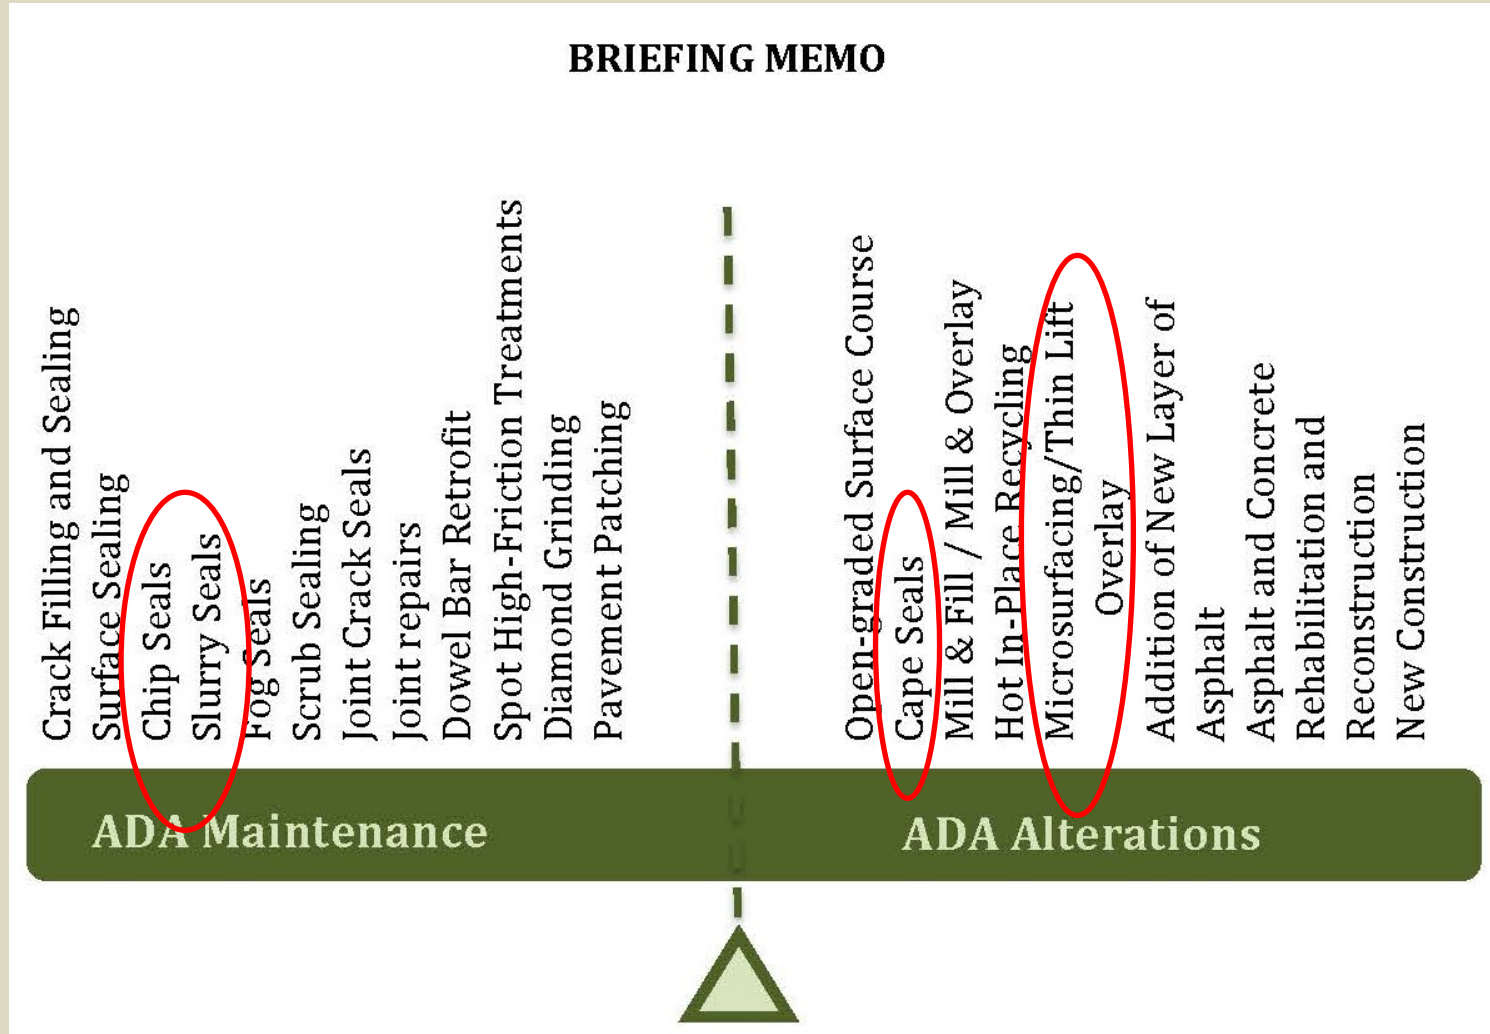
BRIEFING MEMO

Crack Filling and Sealing
Surface Sealing
Chip Seals
Slurry Seals
Fog Seals
Scrub Sealing
Joint Crack Seals
Joint repairs
Dowel Bar Retrofit
Spot High-Friction Treatments
Diamond Grinding
Pavement Patching

Open-graded Surface Course
Cape Seals
Mill & Fill / Mill & Overlay
Hot In-Place Recycling
Microsurfacing/Thin Lift Overlay
Addition of New Layer of Asphalt
Asphalt and Concrete Rehabilitation and Reconstruction
New Construction

ADA Maintenance

ADA Alterations